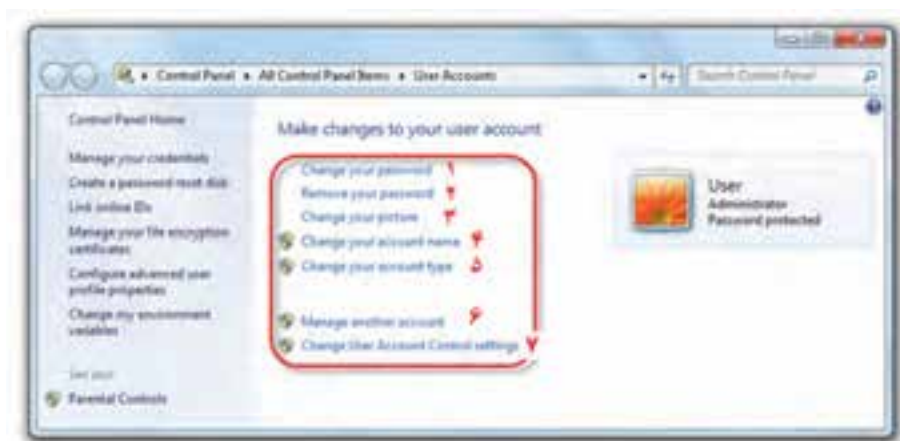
Control Panel ▸ All Control Panel Items ▸ User Accounts

Search Control Panel

Control Panel Home

Manage your credentials

Create a password reset disk

Link online IDs

Manage your file encryption certificates

Configure advanced user profile properties

Change my environment variables

See also

Parental Controls

Make changes to your user account

Change your password ۱

Remove your password ۲

Change your picture ۳

Change your account name ۴

Change your account type ۵

Manage another account ۶

Change User Account Control settings ۷

User

Administrator

Password protected